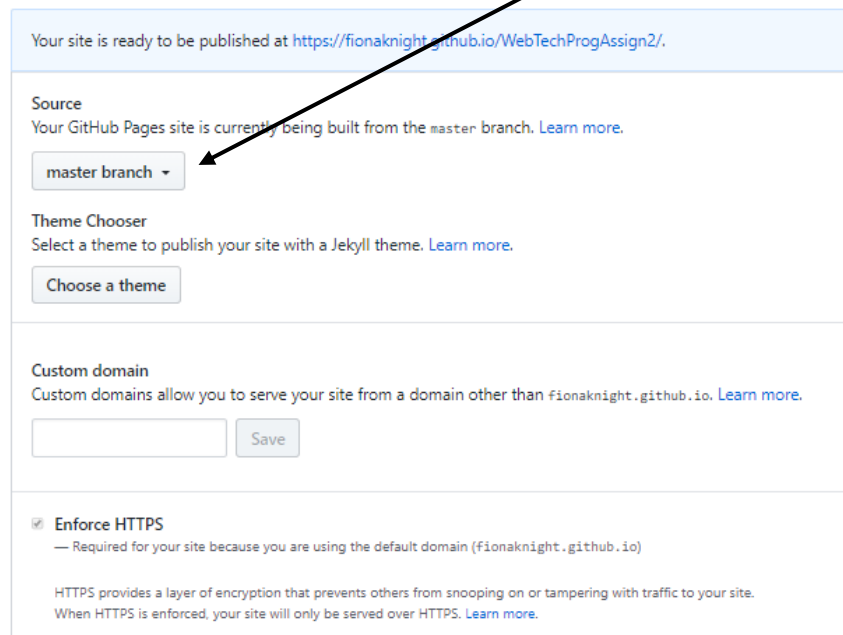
Your site is ready to be published at https://fionaknight.github.io/WebTechProgAssign2/.

Source
Your GitHub Pages site is currently being built from the master branch. Learn more.

master branch ▾

Theme Chooser
Select a theme to publish your site with a Jekyll theme. Learn more.

Choose a theme

Custom domain
Custom domains allow you to serve your site from a domain other than fionaknight.github.io. Learn more.

Save

Enforce HTTPS
— Required for your site because you are using the default domain (fionaknight.github.io)

HTTPS provides a layer of encryption that prevents others from snooping on or tampering with traffic to your site. When HTTPS is enforced, your site will only be served over HTTPS. Learn more.